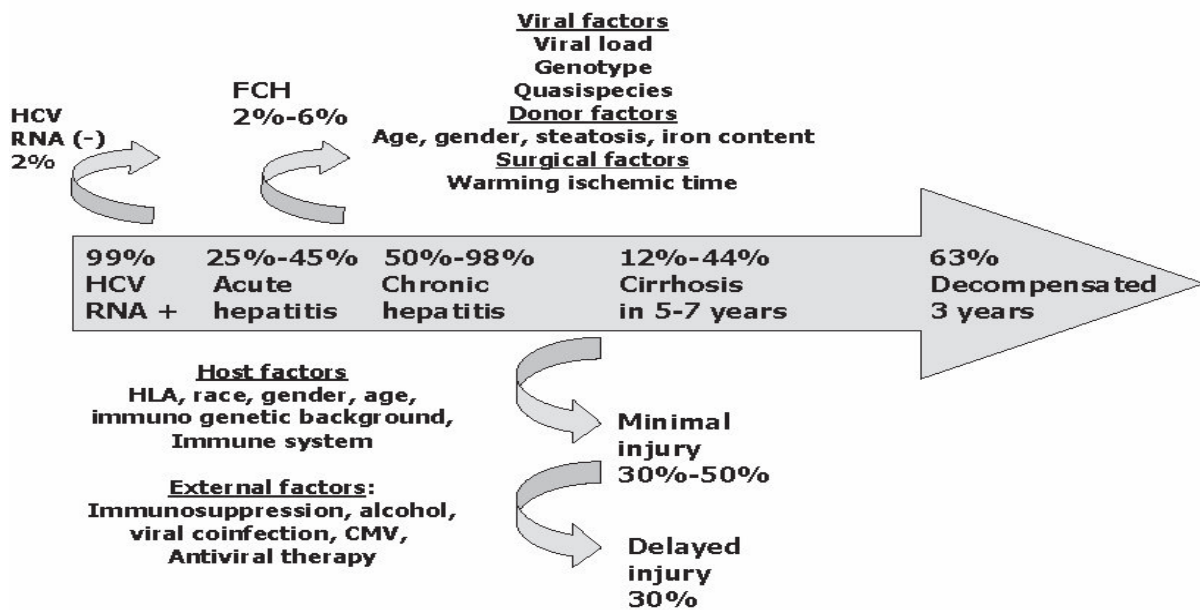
Viral factors
Viral load
Genotype
Quasispecies
Donor factors
Age, gender, steatosis, iron content
Surgical factors
Warming ischemic time

HCV RNA (-) 2%

FCH 2%-6%

99% HCV RNA +

25%-45% Acute hepatitis

50%-98% Chronic hepatitis

12%-44% Cirrhosis in 5-7 years

63% Decompensated 3 years

Host factors
HLA, race, gender, age, immuno genetic background, Immune system

External factors:
Immunosuppression, alcohol, viral coinfection, CMV, Antiviral therapy

Minimal injury 30%-50%

Delayed injury 30%